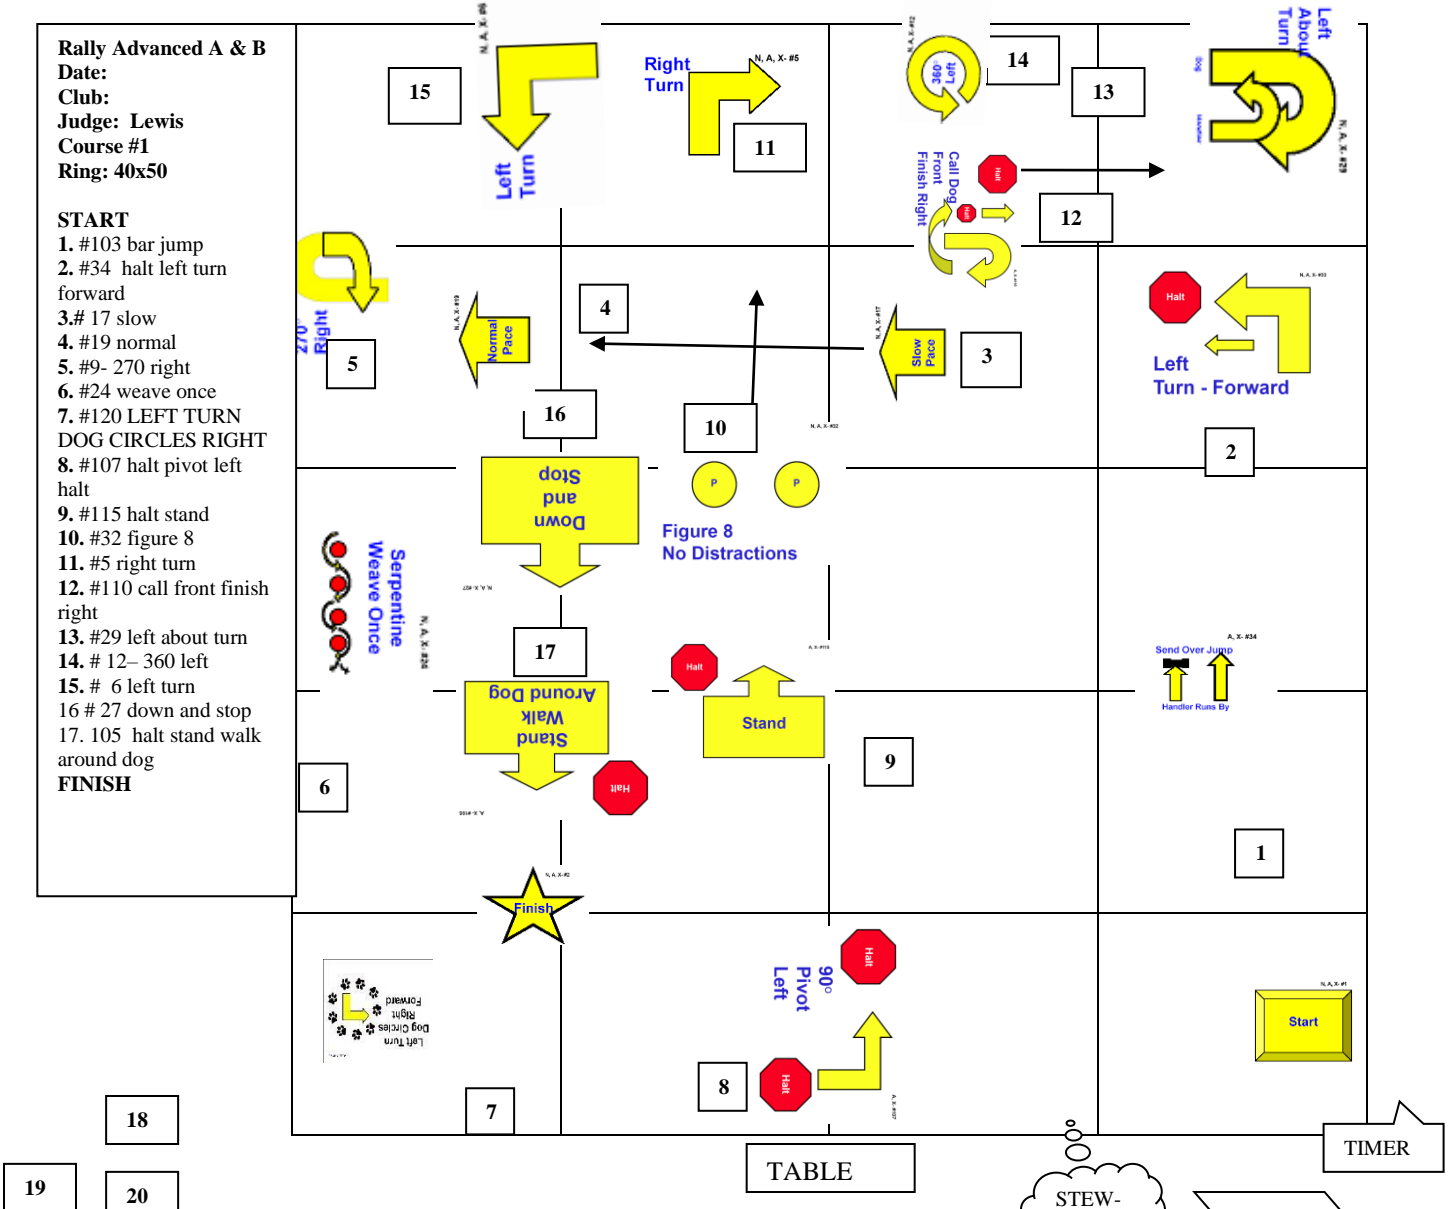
Rally Advanced A & B
Date:
Club:
Judge: Lewis
Course #1
Ring: 40x50

START
1. #103 bar jump
2. #34 halt left turn forward
3.# 17 slow
4. #19 normal
5. #9- 270 right
6. #24 weave once
7. #120 LEFT TURN DOG CIRCLES RIGHT
8. #107 halt pivot left halt
9. #115 halt stand
10. #32 figure 8
11. #5 right turn
12. #110 call front finish right
13. #29 left about turn
14. # 12– 360 left
15. # 6 left turn
16 # 27 down and stop
17. 105 halt stand walk around dog
FINISH

15

N, A, X- #6
Left Turn

Right Turn
N, A, X- #5
11

N, A, X- #12
360° Left
14

13

Left About Turn
N, A, X- #29

Call Dog Front Finish Right
Halt
Halt
12

270° Right
5

N, A, X- #19
Normal Pace

4

N, A, X- #17
Slow Pace
3

Halt
N, A, X- #93
Left Turn - Forward

16

10

N, A, X- #32

2

Down and Stop
N, A, X- #27

P
P
Figure 8
No Distractions

Serpentine Weave Once
N, A, X- #24

17

Around Dog Walk Stand
N, A, X- #105
Halt

Halt
A, X- #115
Stand

A, X- #34
Send Over Jump
Handler Runs By

9

6

1

N, A, X- #2
Finish

Forward Right Dog Circles Left Turn

Halt
90° Pivot Left
Halt
A, X- #107

8

N, A, X- #1
Start

7

18

19

20

TABLE

STEW-

TIMER